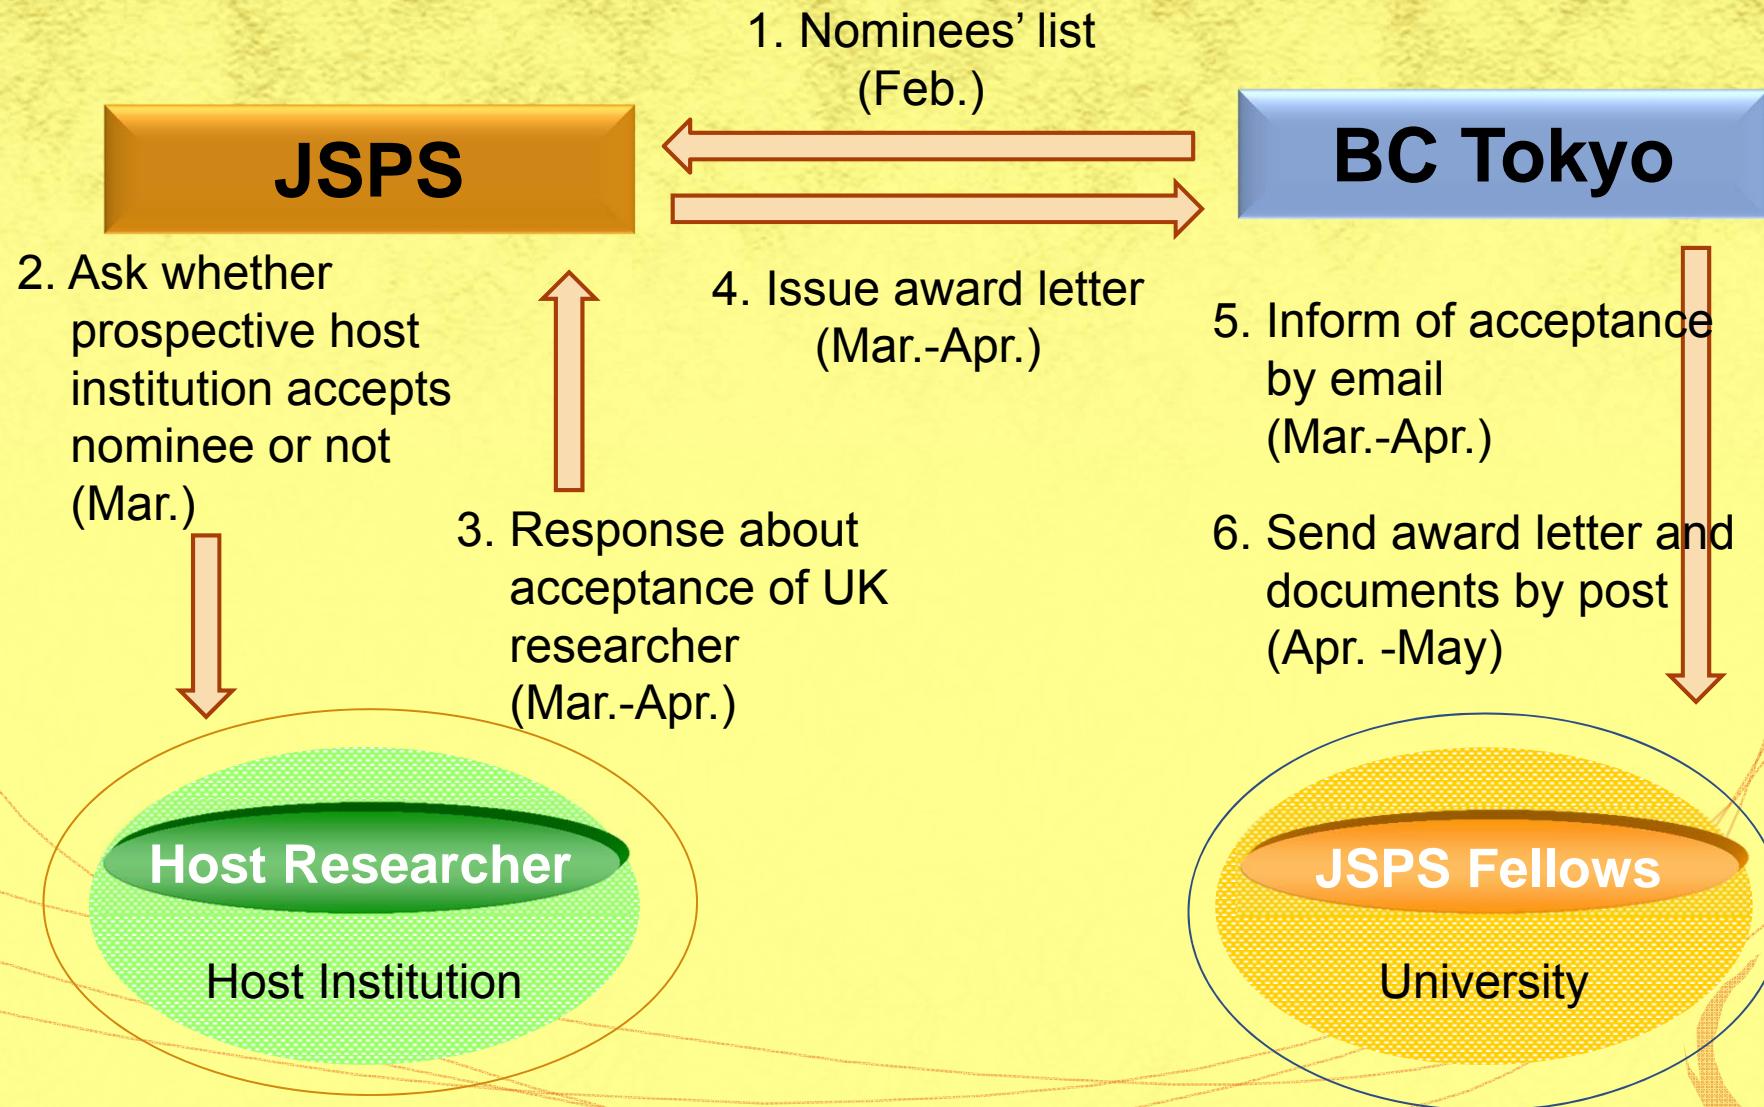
1. Nominees' list
(Feb.)

JSPS

BC Tokyo

2. Ask whether prospective host institution accepts nominee or not (Mar.)

4. Issue award letter
(Mar.-Apr.)

5. Inform of acceptance by email
(Mar.-Apr.)

3. Response about acceptance of UK researcher
(Mar.-Apr.)

6. Send award letter and documents by post
(Apr. -May)

Host Researcher

Host Institution

JSPS Fellows

University